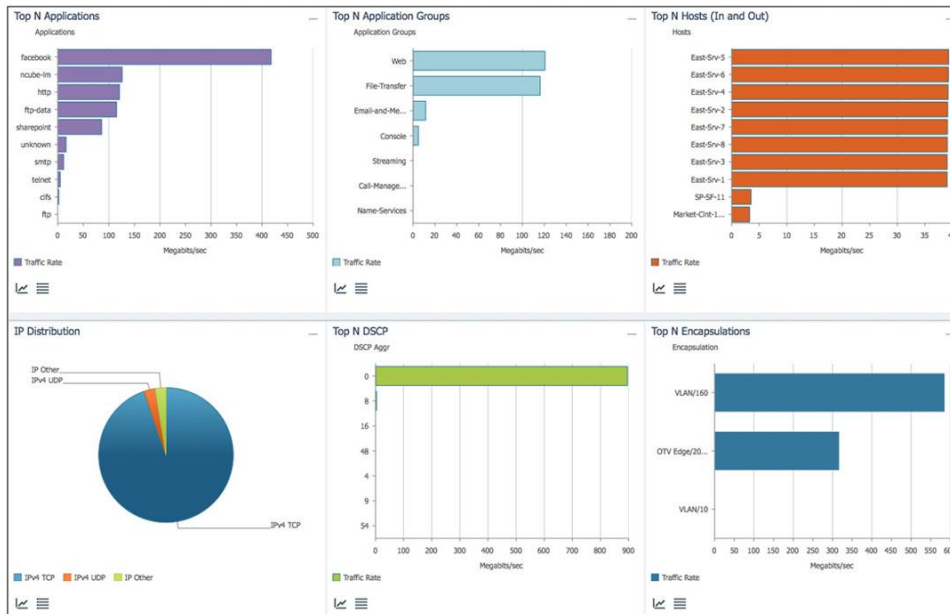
Top N Applications
Applications
facebook
ncube-lm
http
ftp-data
sharepoint
unknown
smtp
telnet
cifs
ftp
0 50 100 150 200 250 300 350 400 450 500
Megabits/sec
Traffic Rate

Top N Application Groups
Application Groups
Web
File-Transfer
Email-and-Me...
Console
Streaming
Call-Manage...
Name-Services
0 20 40 60 80 100 120 140 160 180 200
Megabits/sec
Traffic Rate

Top N Hosts (In and Out)
Hosts
East-Srv-5
East-Srv-6
East-Srv-4
East-Srv-2
East-Srv-7
East-Srv-8
East-Srv-3
East-Srv-1
SP-SF-11
Market-Cint-1...
0 5 10 15 20 25 30 35 4
Megabits/sec
Traffic Rate

IP Distribution
IP Other
IPv4 UDP
IPv4 TCP
IPv4 TCP IPv4 UDP IP Other

Top N DSCP
DSCP Aggr
0
8
16
48
4
9
54
0 100 200 300 400 500 600 700 800 900
Megabits/sec
Traffic Rate

Top N Encapsulations
Encapsulation
VLAN/160
OTV Edge/20...
VLAN/10
0 50 100 150 200 250 300 350 400 450 500 550 60
Megabits/sec
Traffic Rate